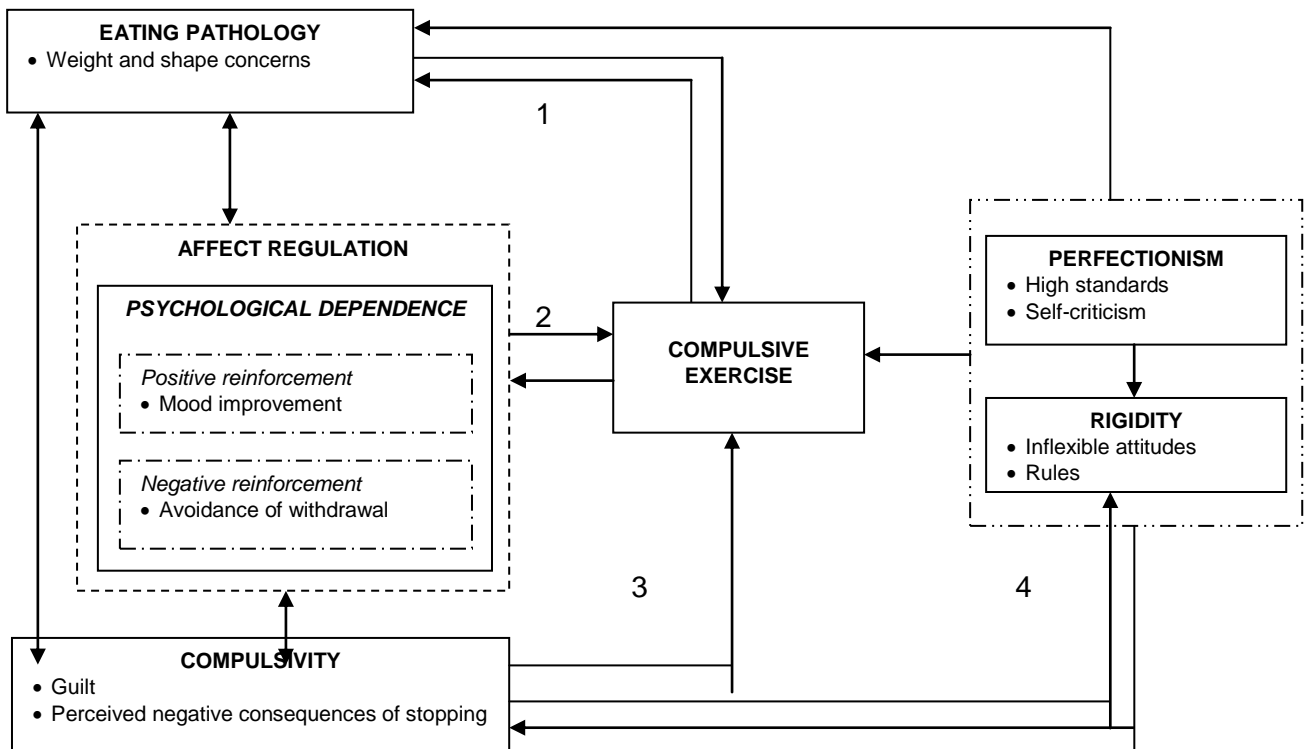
EATING PATHOLOGY
• Weight and shape concerns

1

AFFECT REGULATION

PSYCHOLOGICAL DEPENDENCE

Positive reinforcement
• Mood improvement

Negative reinforcement
• Avoidance of withdrawal

2

COMPULSIVE EXERCISE

PERFECTIONISM
• High standards
• Self-criticism

RIGIDITY
• Inflexible attitudes
• Rules

3

4

COMPULSIVITY
• Guilt
• Perceived negative consequences of stopping